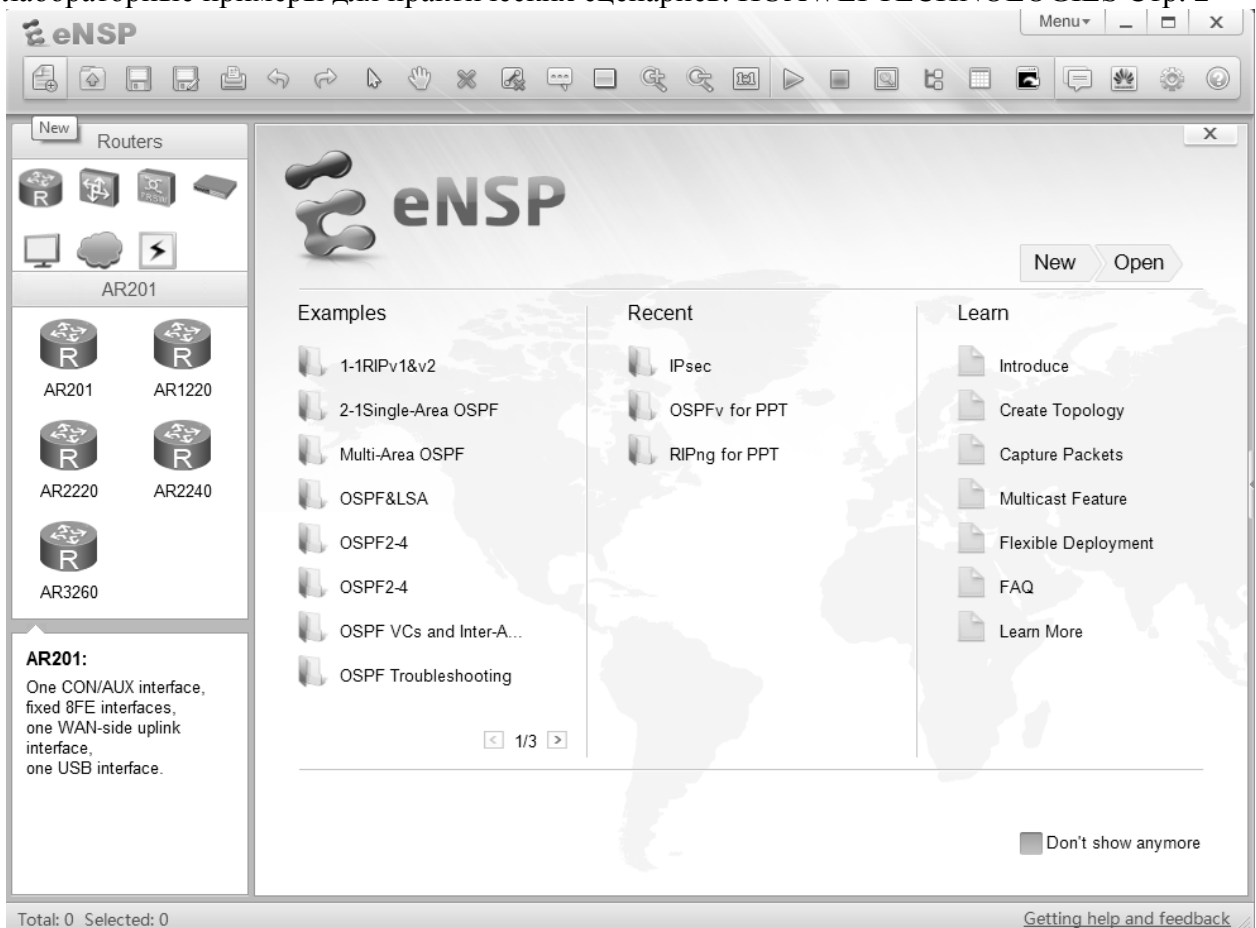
eNSP

Menu

New

Routers

AR201

AR201 AR1220
AR2220 AR2240
AR3260

AR201:
One CON/AUX interface, fixed 8FE interfaces, one WAN-side uplink interface, one USB interface.

eNSP

New Open

Examples

1-1RIPv1&v2
2-1Single-Area OSPF
Multi-Area OSPF
OSPF&LSA
OSPF2-4
OSPF2-4
OSPF VCs and Inter-A...
OSPF Troubleshooting

1/3

Recent

IPsec
OSPFv for PPT
RIPng for PPT

Learn

Introduce
Create Topology
Capture Packets
Multicast Feature
Flexible Deployment
FAQ
Learn More

Don't show anymore

Total: 0 Selected: 0

Getting help and feedback